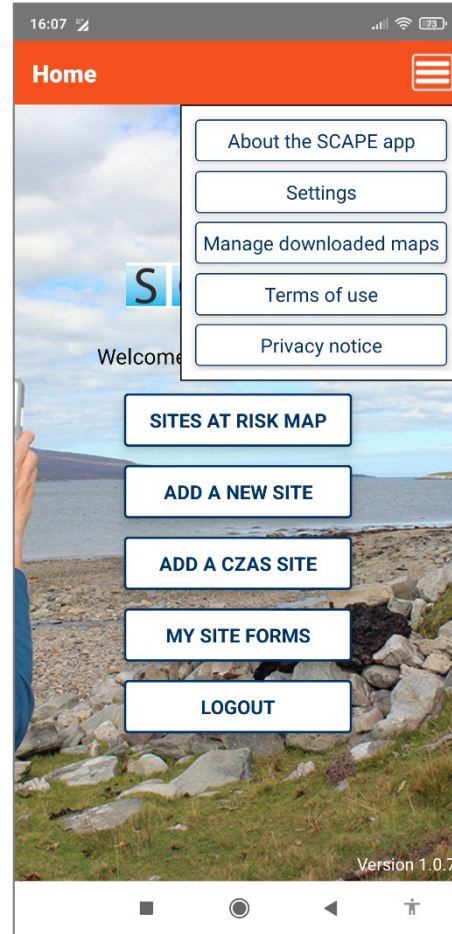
16:07

73

Home

About the SCAPE app

Settings

Manage downloaded maps

Terms of use

Privacy notice

S

Welcome

SITES AT RISK MAP

ADD A NEW SITE

ADD A CZAS SITE

MY SITE FORMS

LOGOUT

Version 1.0.7